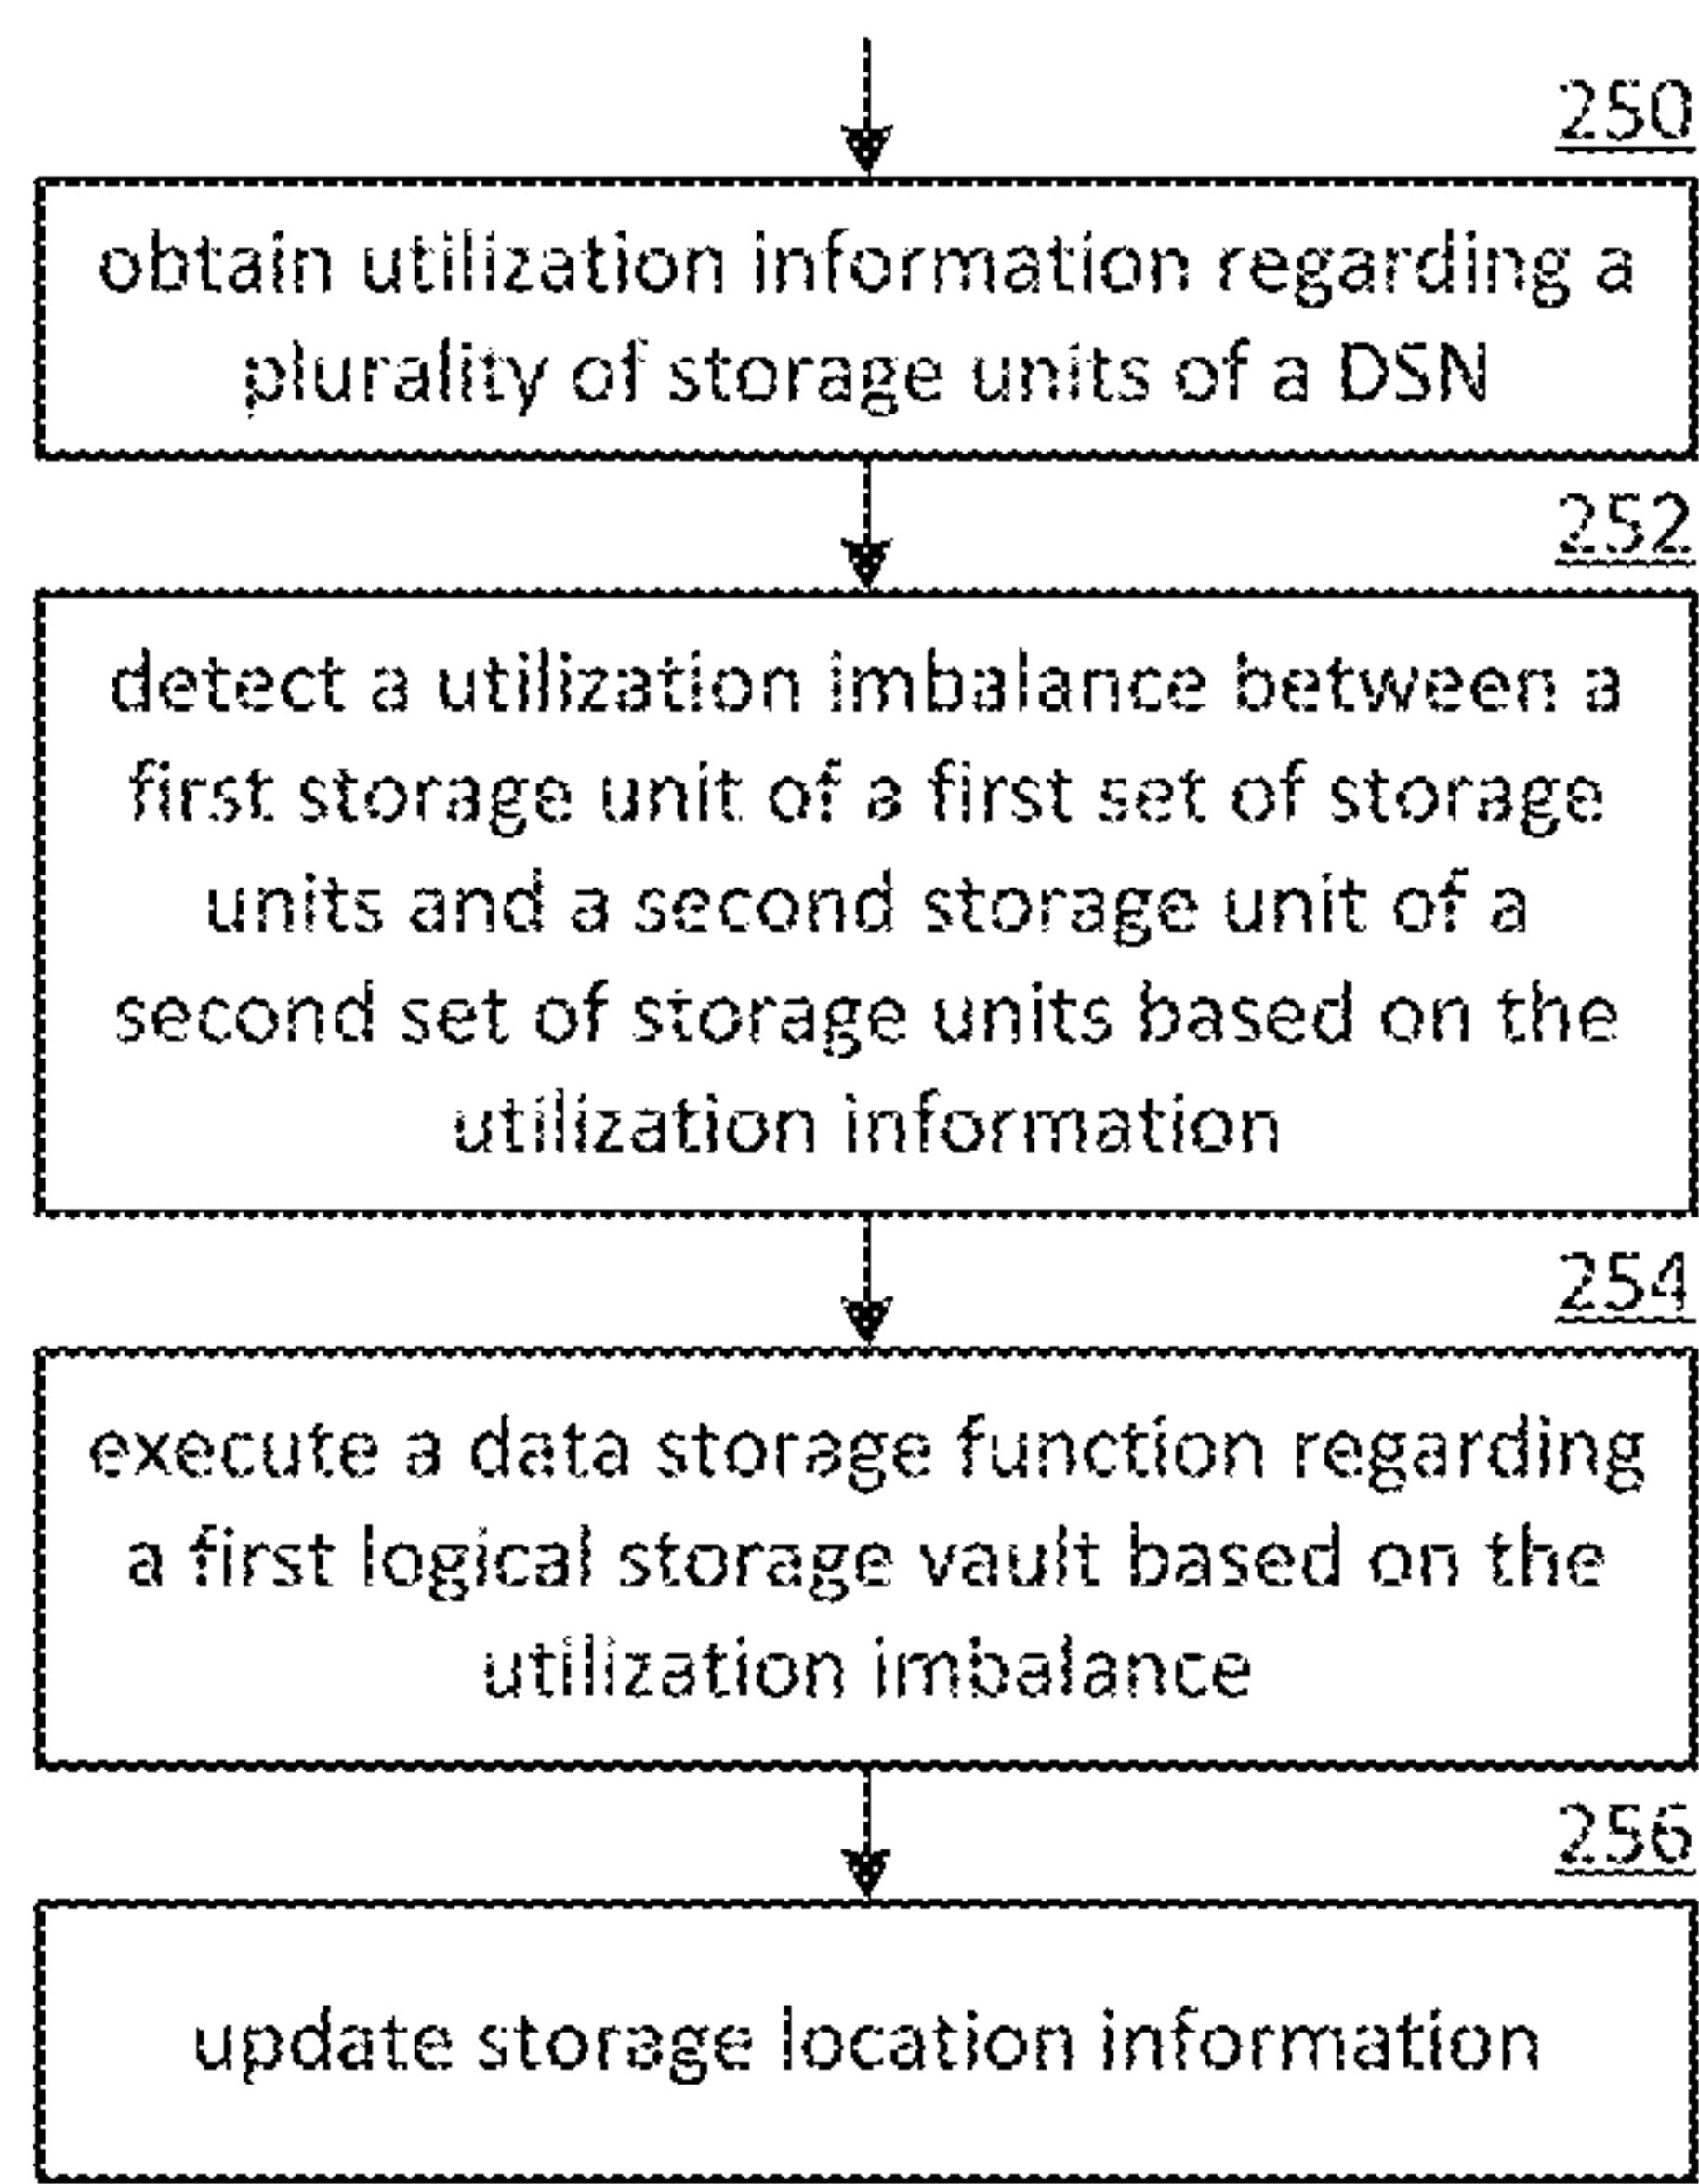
250

obtain utilization information regarding a plurality of storage units of a DSN

252

detect a utilization imbalance between a first storage unit of a first set of storage units and a second storage unit of a second set of storage units based on the utilization information

254

execute a data storage function regarding a first logical storage vault based on the utilization imbalance

256

update storage location information